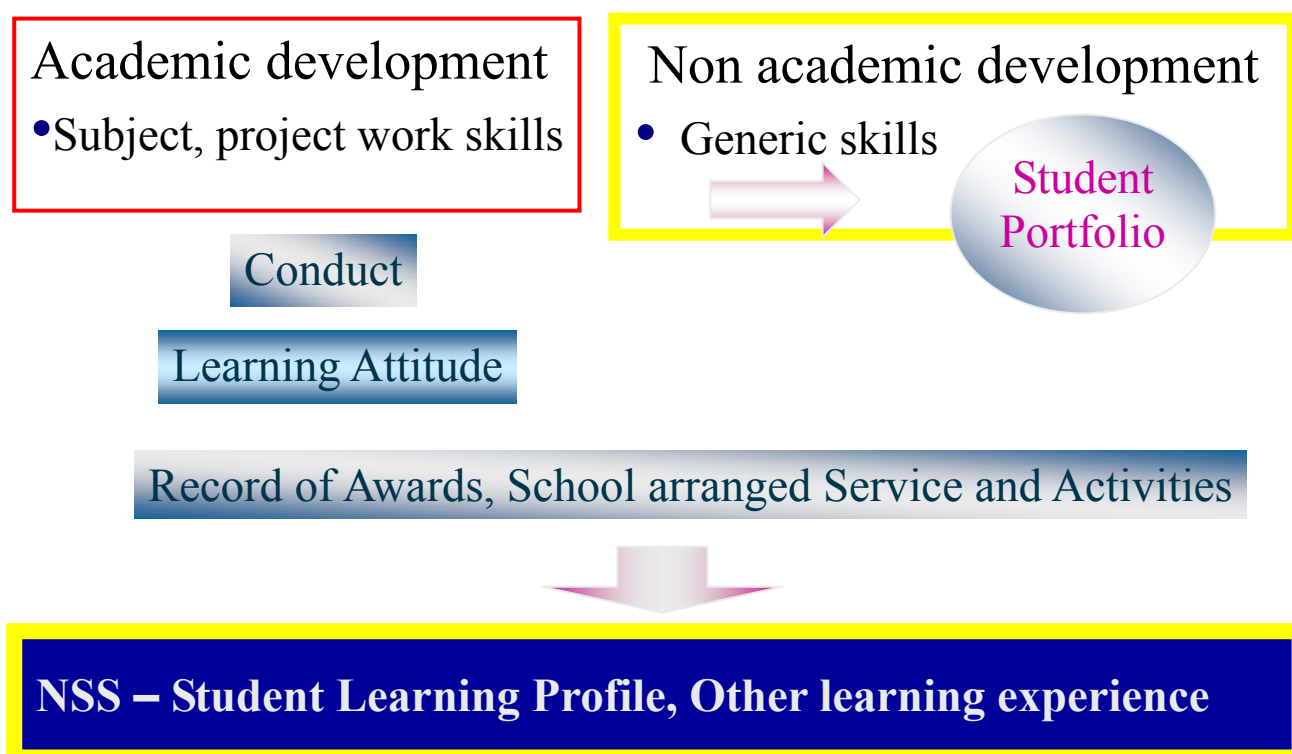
Academic development
• Subject, project work skills

Non academic development
• Generic skills

Student Portfolio

Conduct

Learning Attitude

Record of Awards, School arranged Service and Activities

NSS – Student Learning Profile, Other learning experience